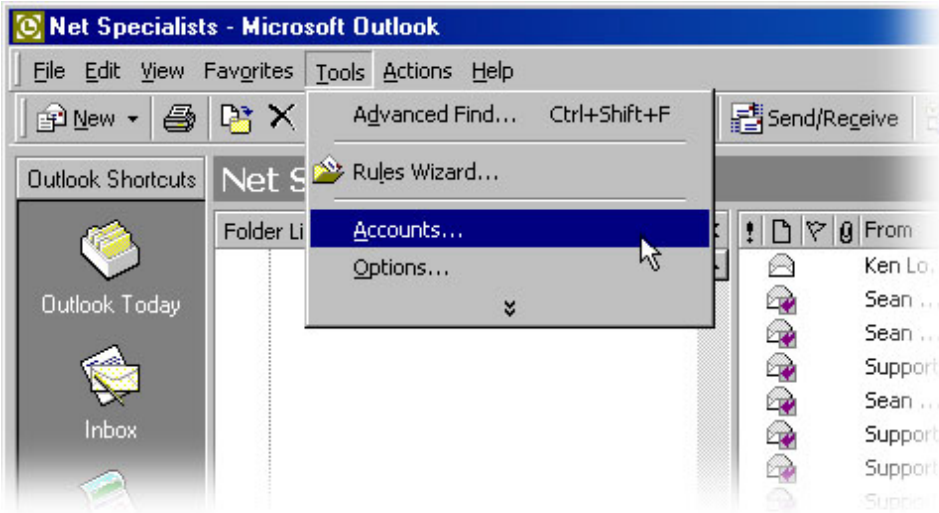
Net Specialists - Microsoft Outlook

File Edit View Favorites Tools Actions Help

New Send/Receive

Advanced Find... Ctrl+Shift+F

Rules Wizard...

Accounts...

Options...

Outlook Shortcuts

Net S

Folder Li

Outlook Today

Inbox

From

Ken Lo.

Sean ...

Sean ...

Support

Sean ...

Support

Support

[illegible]